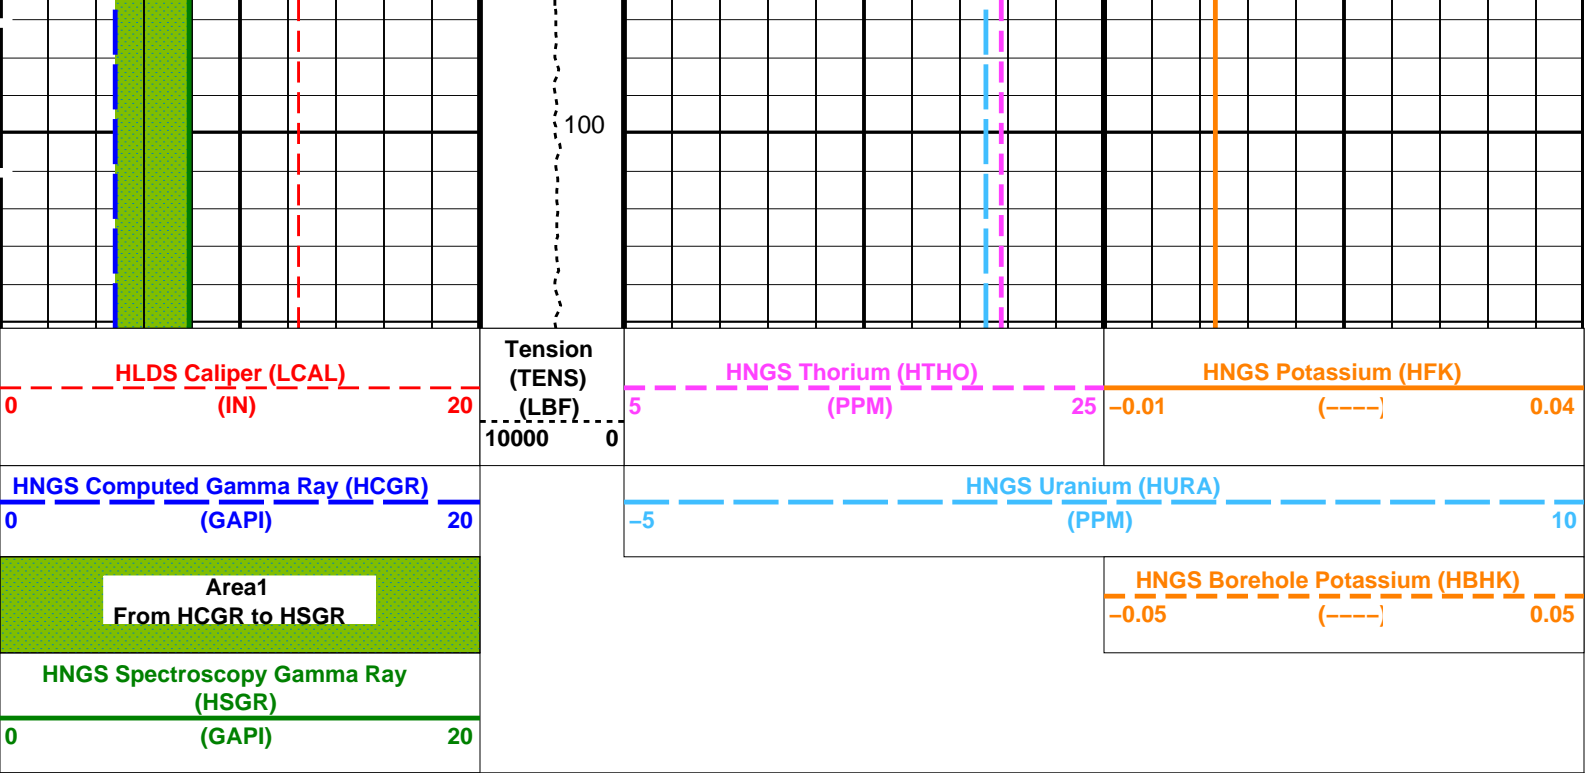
100

HLDS Caliper (LCAL)
0 (IN) 20

Tension (TENS) (LBF)
10000 0

HNGS Thorium (HTHO)
5 (PPM) 25

HNGS Potassium (HFK)
−0.01 (−−−−) 0.04

HNGS Computed Gamma Ray (HCGR)
0 (GAPI) 20

HNGS Uranium (HURA)
−5 (PPM) 10

Area1
From HCGR to HSGR

HNGS Borehole Potassium (HBHK)
−0.05 (−−−−) 0.05

HNGS Spectroscopy Gamma Ray (HSGR)
0 (GAPI) 20